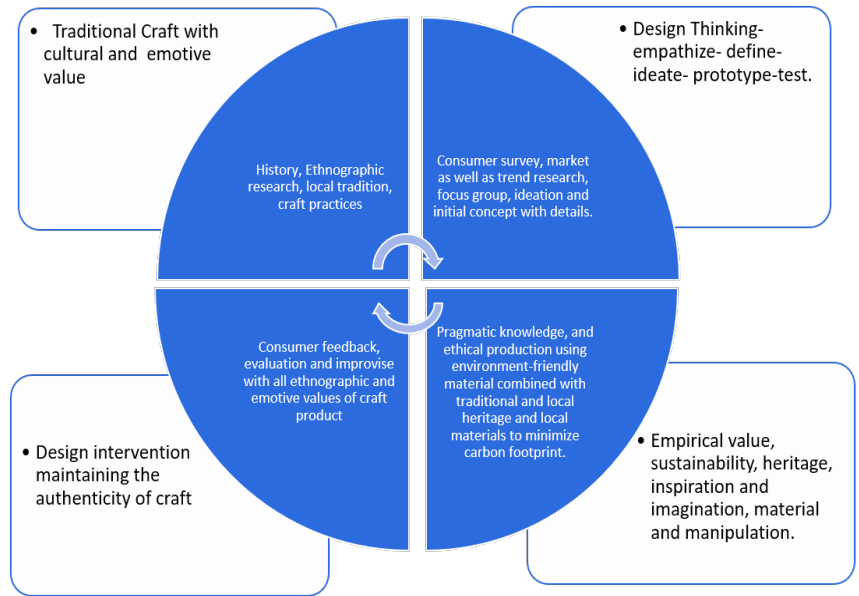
• Traditional Craft with cultural and emotive value

• Design Thinking- empathize- define- ideate- prototype-test.

History, Ethnographic research, local tradition, craft practices

Consumer survey, market as well as trend research, focus group, ideation and initial concept with details.

Consumer feedback, evaluation and improvise with all ethnographic and emotive values of craft product

Pragmatic knowledge, and ethical production using environment-friendly material combined with traditional and local heritage and local materials to minimize carbon footprint.

• Design intervention maintaining the authenticity of craft

• Empirical value, sustainability, heritage, inspiration and imagination, material and manipulation.